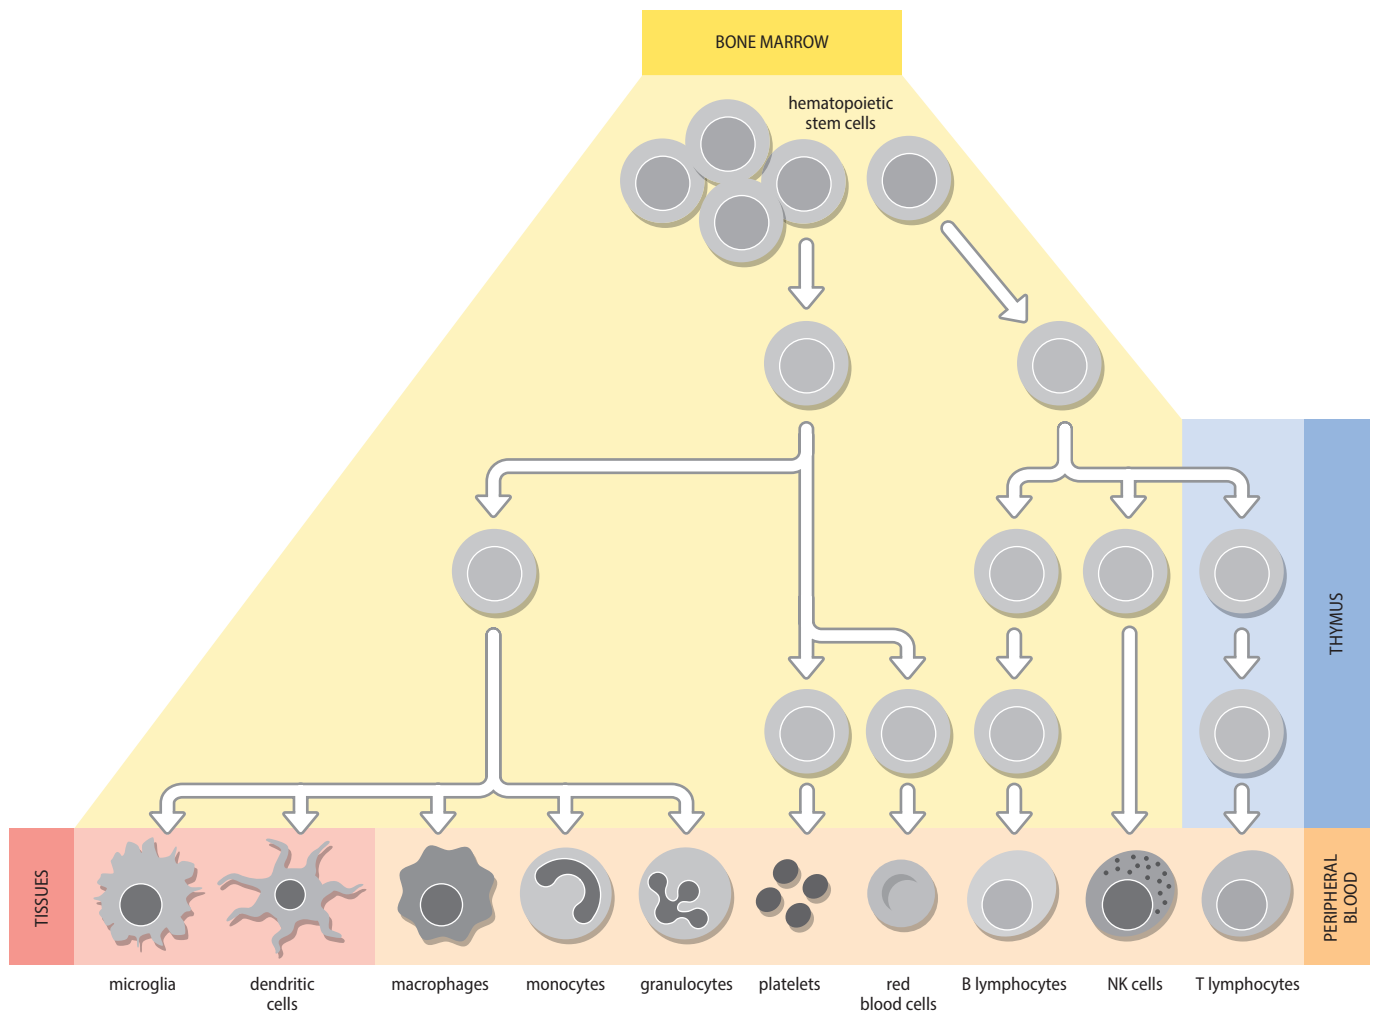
BONE MARROW

hematopoietic stem cells

THYMUS

TISSUES

PERIPHERAL BLOOD

microglia

dendritic cells

macrophages

monocytes

granulocytes

platelets

red blood cells

B lymphocytes

NK cells

T lymphocytes